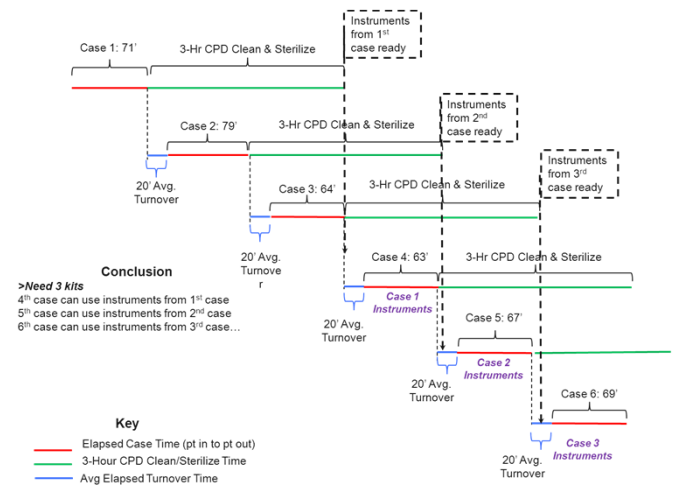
Case 1: 71'

3-Hr CPD Clean & Sterilize

Instruments from 1$^{st}$ case ready

Case 2: 79'

3-Hr CPD Clean & Sterilize

Instruments from 2$^{nd}$ case ready

20' Avg. Turnover

Case 3: 64'

3-Hr CPD Clean & Sterilize

Instruments from 3$^{rd}$ case ready

20' Avg. Turnove r

Conclusion

>Need 3 kits

4$^{th}$ case can use instruments from 1$^{st}$ case
5$^{th}$ case can use instruments from 2$^{nd}$ case
6$^{th}$ case can use instruments from 3$^{rd}$ case…

Case 4: 63'

3-Hr CPD Clean & Sterilize

Case 1 Instruments

20' Avg. Turnover

Case 5: 67'

Case 2 Instruments

20' Avg. Turnover

Case 6: 69'

Case 3 Instruments

20' Avg. Turnover

Key

Elapsed Case Time (pt in to pt out)

3-Hour CPD Clean/Sterilize Time

Avg Elapsed Turnover Time